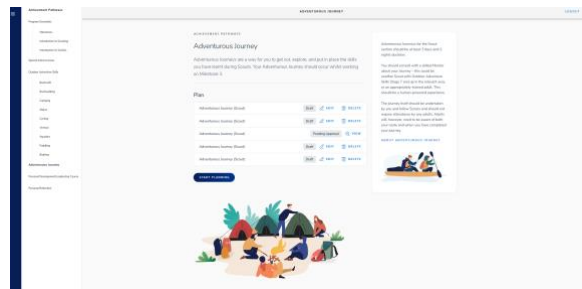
ADVENTUROUS JOURNEY

ACHIEVEMENT PATHWAYS

Adventurous Journey

Adventurous Journeys are a way for you to get out, explore, and put in place the skills you have learnt during Scouts. Your Adventurous Journey should occur whilst working at Milestone 3.

Plan

| | | | |
|---|---|---|---|
| Adventurous Journey (Scout) | Draft | EDIT | DELETE |
| Adventurous Journey (Scout) | Draft | EDIT | DELETE |
| Adventurous Journey (Scout) | Pending Approval | VIEW | |
| Adventurous Journey (Scout) | Draft | EDIT | DELETE |
| Adventurous Journey (Scout) | Draft | EDIT | DELETE |

START PLANNING

Achievement Pathways
Program Essentials
Milestones
Introduction to Scouting
Introduction to Scouts
Special Interest Areas
Outdoor Adventure Skills
Bushcraft
Bushwalking
Camping
Alpine
Cycling
Vertical
Aquatics
Boating
Paddling
Adventurous Journey
Personal Development/Leadership Course
Personal Reflection

ADVENTUROUS JOURNEY

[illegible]